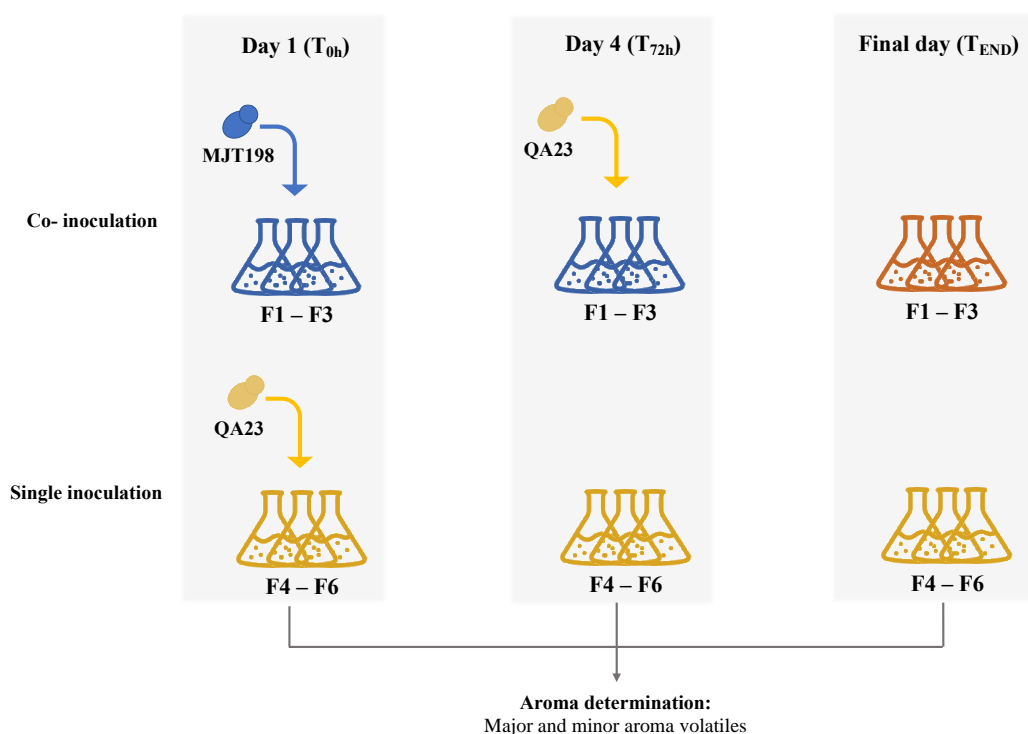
Day 1 ($T_{0h}$)

Day 4 ($T_{72h}$)

Final day ($T_{END}$)

MJT198

QA23

Co- inoculation

F1 – F3

F1 – F3

F1 – F3

QA23

Single inoculation

F4 – F6

F4 – F6

F4 – F6

Aroma determination:
Major and minor aroma volatiles